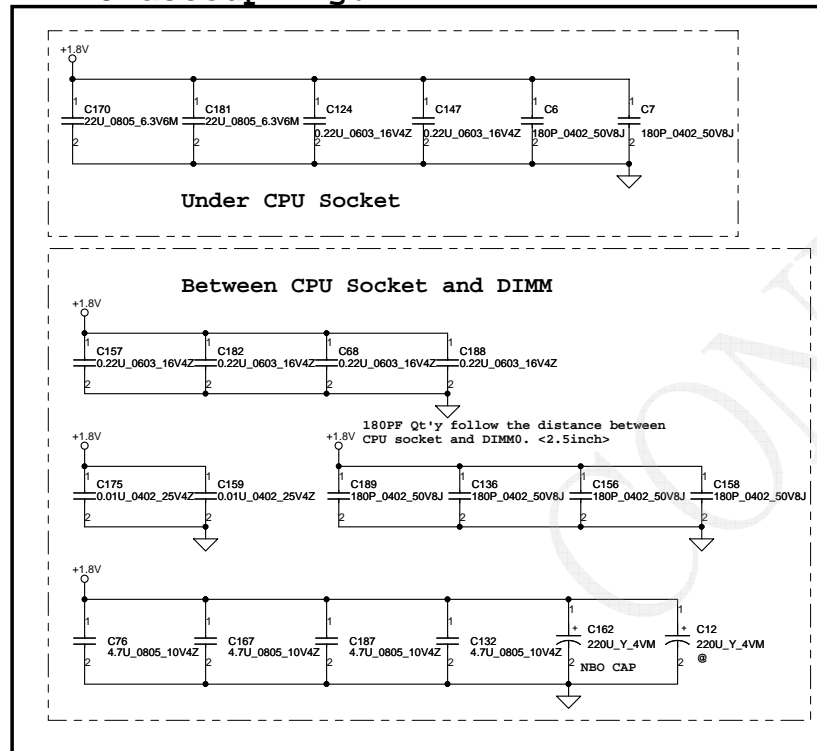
+1.8V

1 C170 22U_0805_6.3V6M 2
1 C181 22U_0805_6.3V6M 2
1 C124 0.22U_0603_16V4Z 2
1 C147 0.22U_0603_16V4Z 2
1 C6 180P_0402_50V8J 2
1 C7 180P_0402_50V8J 2

Under CPU Socket

Between CPU Socket and DIMM

+1.8V

1 C157 0.22U_0603_16V4Z 2
1 C182 0.22U_0603_16V4Z 2
1 C68 0.22U_0603_16V4Z 2
1 C188 0.22U_0603_16V4Z 2

180PF Qt'y follow the distance between CPU socket and DIMM0. <2.5inch>

+1.8V

1 C175 0.01U_0402_25V4Z 2
1 C159 0.01U_0402_25V4Z 2

+1.8V

1 C189 180P_0402_50V8J 2
1 C136 180P_0402_50V8J 2
1 C156 180P_0402_50V8J 2
1 C158 180P_0402_50V8J 2

+1.8V

1 C76 4.7U_0805_10V4Z 2
1 C167 4.7U_0805_10V4Z 2
1 C187 4.7U_0805_10V4Z 2
1 C132 4.7U_0805_10V4Z 2
1 + C162 220U_Y_4VM 2
NBO CAP
1 + C12 220U_Y_4VM @ 2